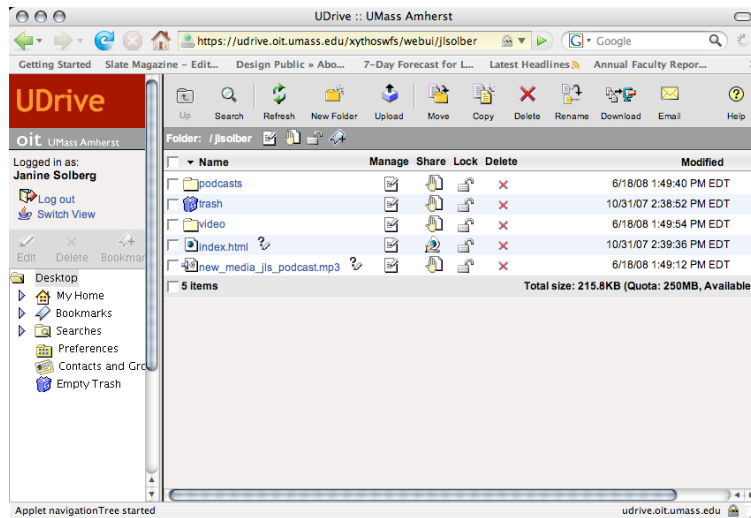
UDrive :: UMass Amherst

https://udrive.oit.umass.edu/xythoswfs/webui/jlsolber

Google

Getting Started Slate Magazine - Edit... Design Public » Abo... 7-Day Forecast for L... Latest Headlines Annual Faculty Repor...

UDrive

oit UMass Amherst

Logged in as:
Janine Solberg

Log out
Switch View

Edit Delete Bookmar

Desktop
My Home
Bookmarks
Searches
Preferences
Contacts and Gro
Empty Trash

Up Search Refresh New Folder Upload Move Copy Delete Rename Download Email Help

Folder: /jlsolber

| Name | Manage | Share | Lock | Delete | Modified |
|---|---|---|---|---|---|
| podcasts | | | | | 6/18/08 1:49:40 PM EDT |
| trash | | | | | 10/31/07 2:38:52 PM EDT |
| video | | | | | 6/18/08 1:49:54 PM EDT |
| index.html | | | | | 10/31/07 2:39:36 PM EDT |
| new_media_jls_podcast.mp3 | | | | | 6/18/08 1:49:12 PM EDT |

5 items Total size: 215.8KB (Quota: 250MB, Available

Applet navigationTree started udrive.oit.umass.edu